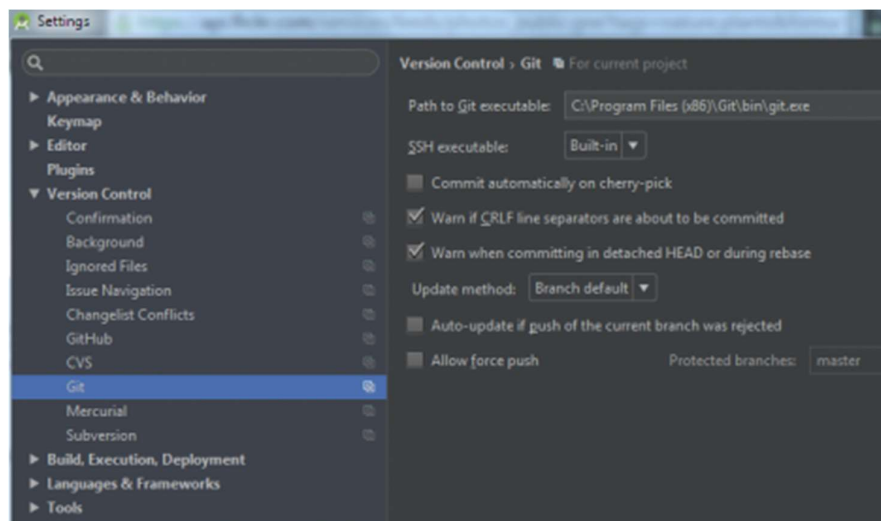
Settings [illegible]

Appearance & Behavior
Keymap
Editor
Plugins
Version Control
Confirmation
Background
Ignored Files
Issue Navigation
Changelist Conflicts
GitHub
CVS
Git
Mercurial
Subversion
Build, Execution, Deployment
Languages & Frameworks
Tools

Version Control › Git For current project

Path to Git executable: C:\Program Files (x86)\Git\bin\git.exe

SSH executable: Built-in

Commit automatically on cherry-pick

Warn if CRLF line separators are about to be committed

Warn when committing in detached HEAD or during rebase

Update method: Branch default

Auto-update if push of the current branch was rejected

Allow force push

Protected branches: master